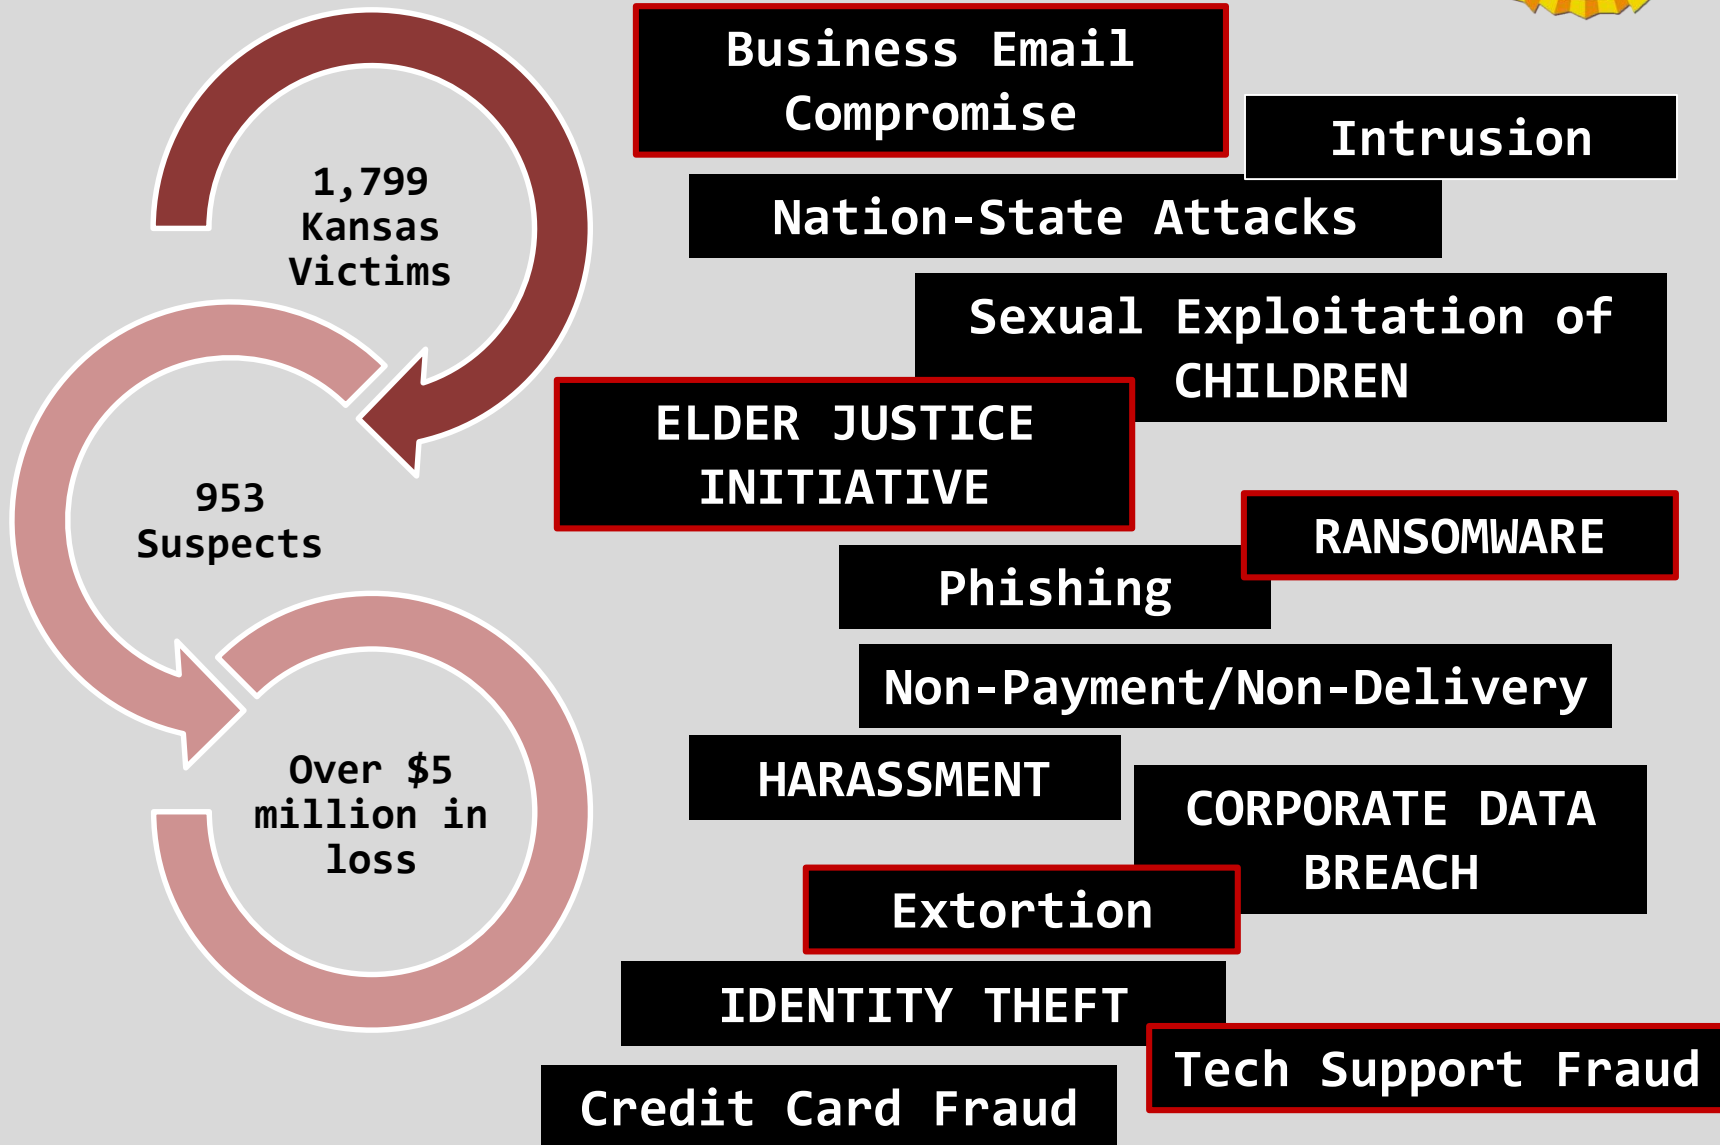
1,799 Kansas Victims

953 Suspects

Over $5 million in loss

Business Email Compromise

Intrusion

Nation-State Attacks

Sexual Exploitation of CHILDREN

ELDER JUSTICE INITIATIVE

RANSOMWARE

Phishing

Non-Payment/Non-Delivery

HARASSMENT

CORPORATE DATA BREACH

Extortion

IDENTITY THEFT

Tech Support Fraud

Credit Card Fraud